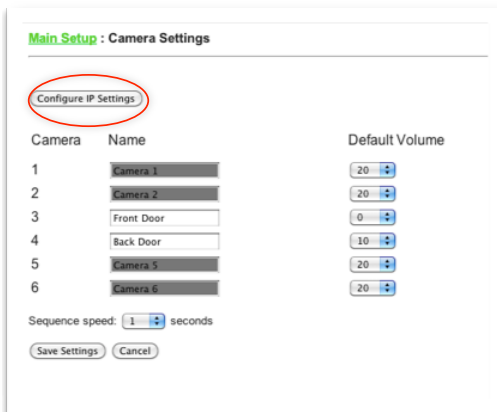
Main Setup : Camera Settings

Configure IP Settings

| Camera | Name | Default Volume |
|---|---|---|
| 1 | Camera 1 | 20 |
| 2 | Camera 2 | 20 |
| 3 | Front Door | 0 |
| 4 | Back Door | 10 |
| 5 | Camera 5 | 20 |
| 6 | Camera 6 | 20 |

Sequence speed: 1 seconds

Save Settings Cancel